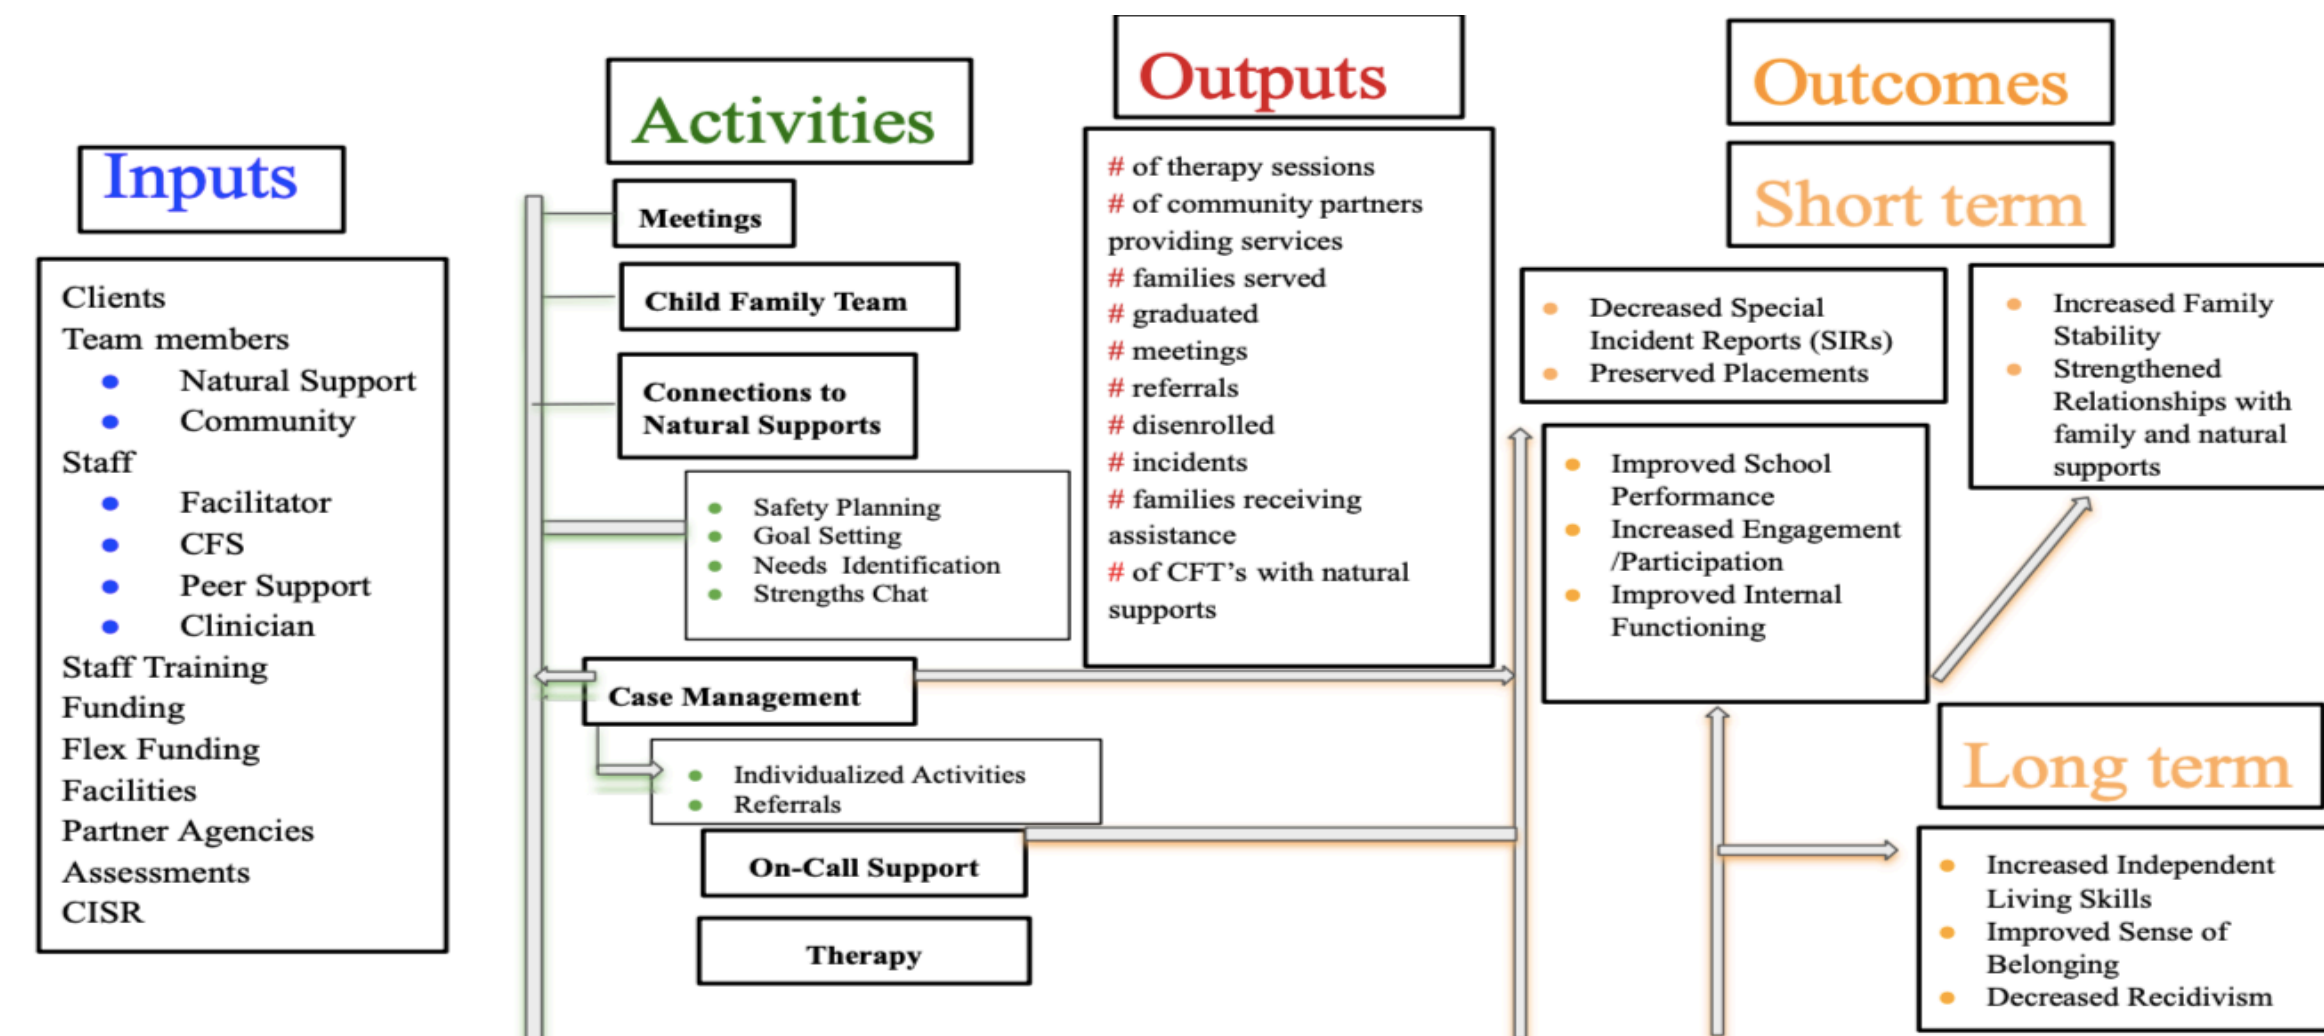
Inputs

Clients
Team members
- Natural Support
- Community
Staff
- Facilitator
- CFS
- Peer Support
- Clinician
Staff Training
Funding
Flex Funding
Facilities
Partner Agencies
Assessments
CISR

Activities

Meetings

Child Family Team

Connections to Natural Supports

- Safety Planning
- Goal Setting
- Needs Identification
- Strengths Chat

Case Management

- Individualized Activities
- Referrals

On-Call Support

Therapy

Outputs

# of therapy sessions
# of community partners providing services
# families served
# graduated
# meetings
# referrals
# disenrolled
# incidents
# families receiving assistance
# of CFT's with natural supports

Outcomes

Short term

- Decreased Special Incident Reports (SIRs)
- Preserved Placements

- Increased Family Stability
- Strengthened Relationships with family and natural supports

- Improved School Performance
- Increased Engagement /Participation
- Improved Internal Functioning

Long term

- Increased Independent Living Skills
- Improved Sense of Belonging
- Decreased Recidivism